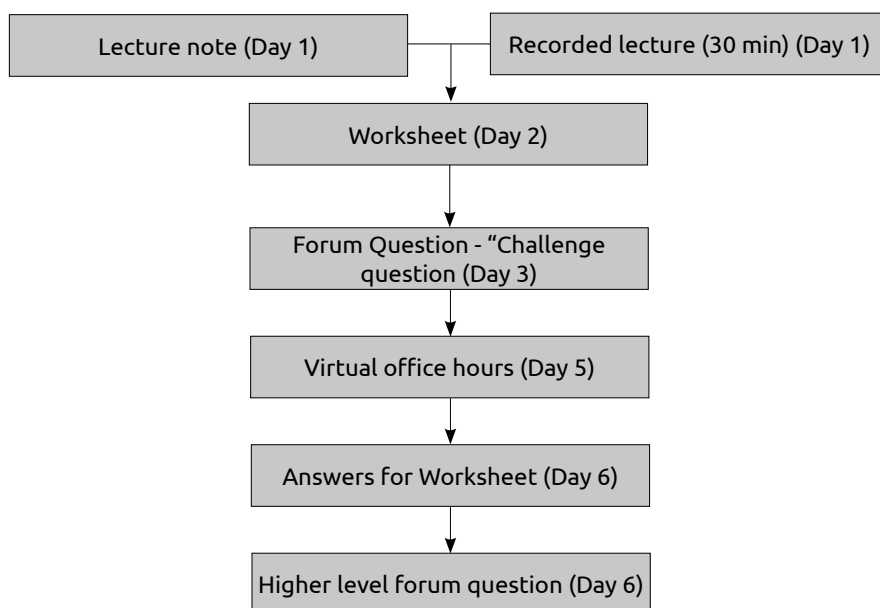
Lecture note (Day 1)

Recorded lecture (30 min) (Day 1)

Worksheet (Day 2)

Forum Question - "Challenge question (Day 3)

Virtual office hours (Day 5)

Answers for Worksheet (Day 6)

Higher level forum question (Day 6)